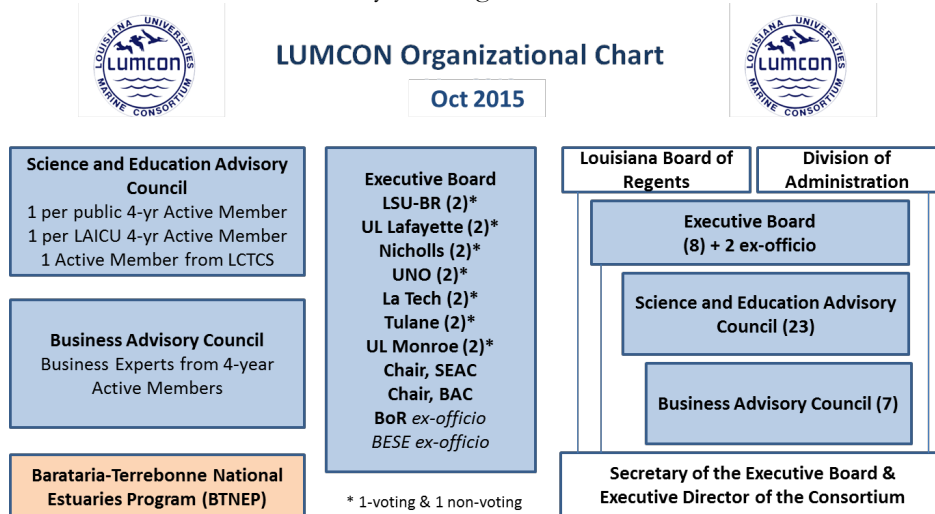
LOUISIANA UNIVERSITIES LUMCON MARINE CONSORTIUM

LUMCON Organizational Chart

LOUISIANA UNIVERSITIES LUMCON MARINE CONSORTIUM

Oct 2015

Science and Education Advisory Council
1 per public 4-yr Active Member
1 per LAICU 4-yr Active Member
1 Active Member from LCTCS

Business Advisory Council
Business Experts from 4-year Active Members

Barataria-Terrebonne National Estuaries Program (BTNEP)

Executive Board
LSU-BR (2)*
UL Lafayette (2)*
Nicholls (2)*
UNO (2)*
La Tech (2)*
Tulane (2)*
UL Monroe (2)*
Chair, SEAC
Chair, BAC
BoR *ex-officio*
*BESE ex-officio*

* 1-voting & 1 non-voting

Louisiana Board of Regents

Division of Administration

Executive Board
(8) + 2 ex-officio

Science and Education Advisory Council (23)

Business Advisory Council (7)

Secretary of the Executive Board & Executive Director of the Consortium